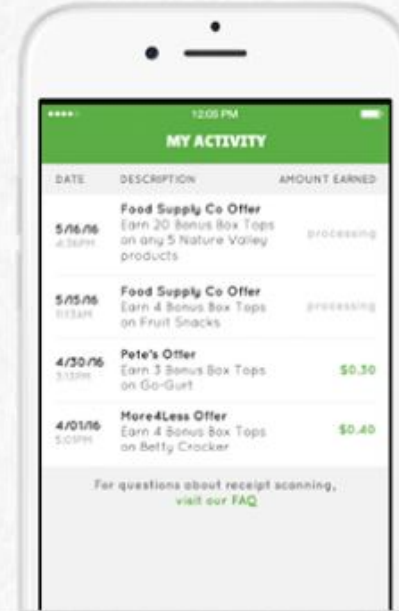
12:05 PM

MY ACTIVITY

| DATE | DESCRIPTION | AMOUNT EARNED |
|---|---|---|
| 5/16/16 4:36PM | Food Supply Co Offer Earn 20 Bonus Box Tops on any 5 Nature Valley products | processing |
| 5/15/16 11:13AM | Food Supply Co Offer Earn 4 Bonus Box Tops on Fruit Snacks | processing |
| 4/30/16 3:13PM | Pete's Offer Earn 3 Bonus Box Tops on Go-Gurt | $0.30 |
| 4/01/16 5:01PM | More4Less Offer Earn 4 Bonus Box Tops on Betty Crocker | $0.40 |

For questions about receipt scanning, visit our FAQ